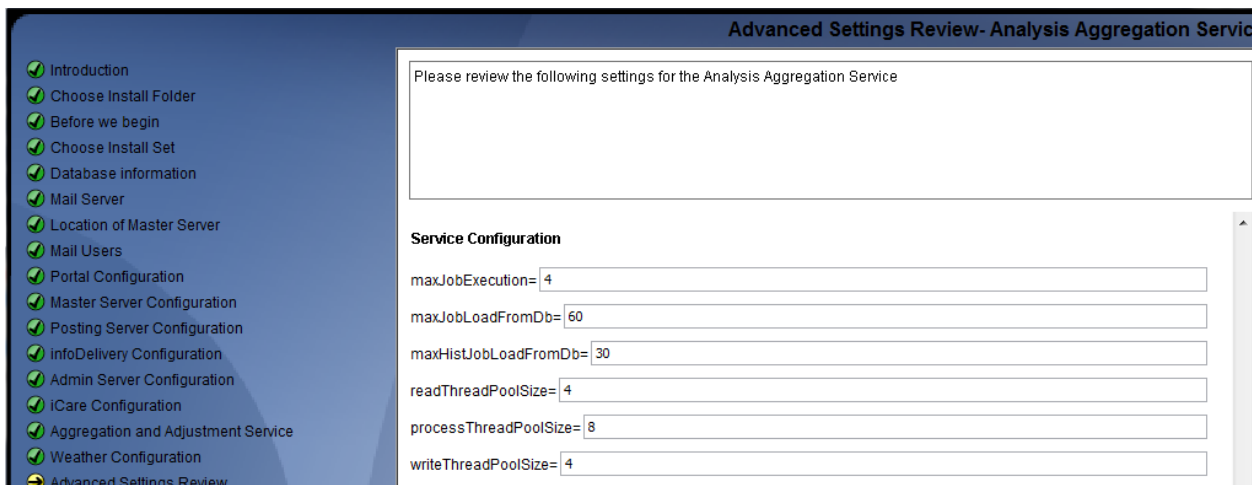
Advanced Settings Review- Analysis Aggregation Servic

Introduction
Choose Install Folder
Before we begin
Choose Install Set
Database information
Mail Server
Location of Master Server
Mail Users
Portal Configuration
Master Server Configuration
Posting Server Configuration
infoDelivery Configuration
Admin Server Configuration
iCare Configuration
Aggregation and Adjustment Service
Weather Configuration
Advanced Settings Review

Please review the following settings for the Analysis Aggregation Service

Service Configuration

maxJobExecution= 4

maxJobLoadFromDb= 60

maxHistJobLoadFromDb= 30

readThreadPoolSize= 4

processThreadPoolSize= 8

writeThreadPoolSize= 4